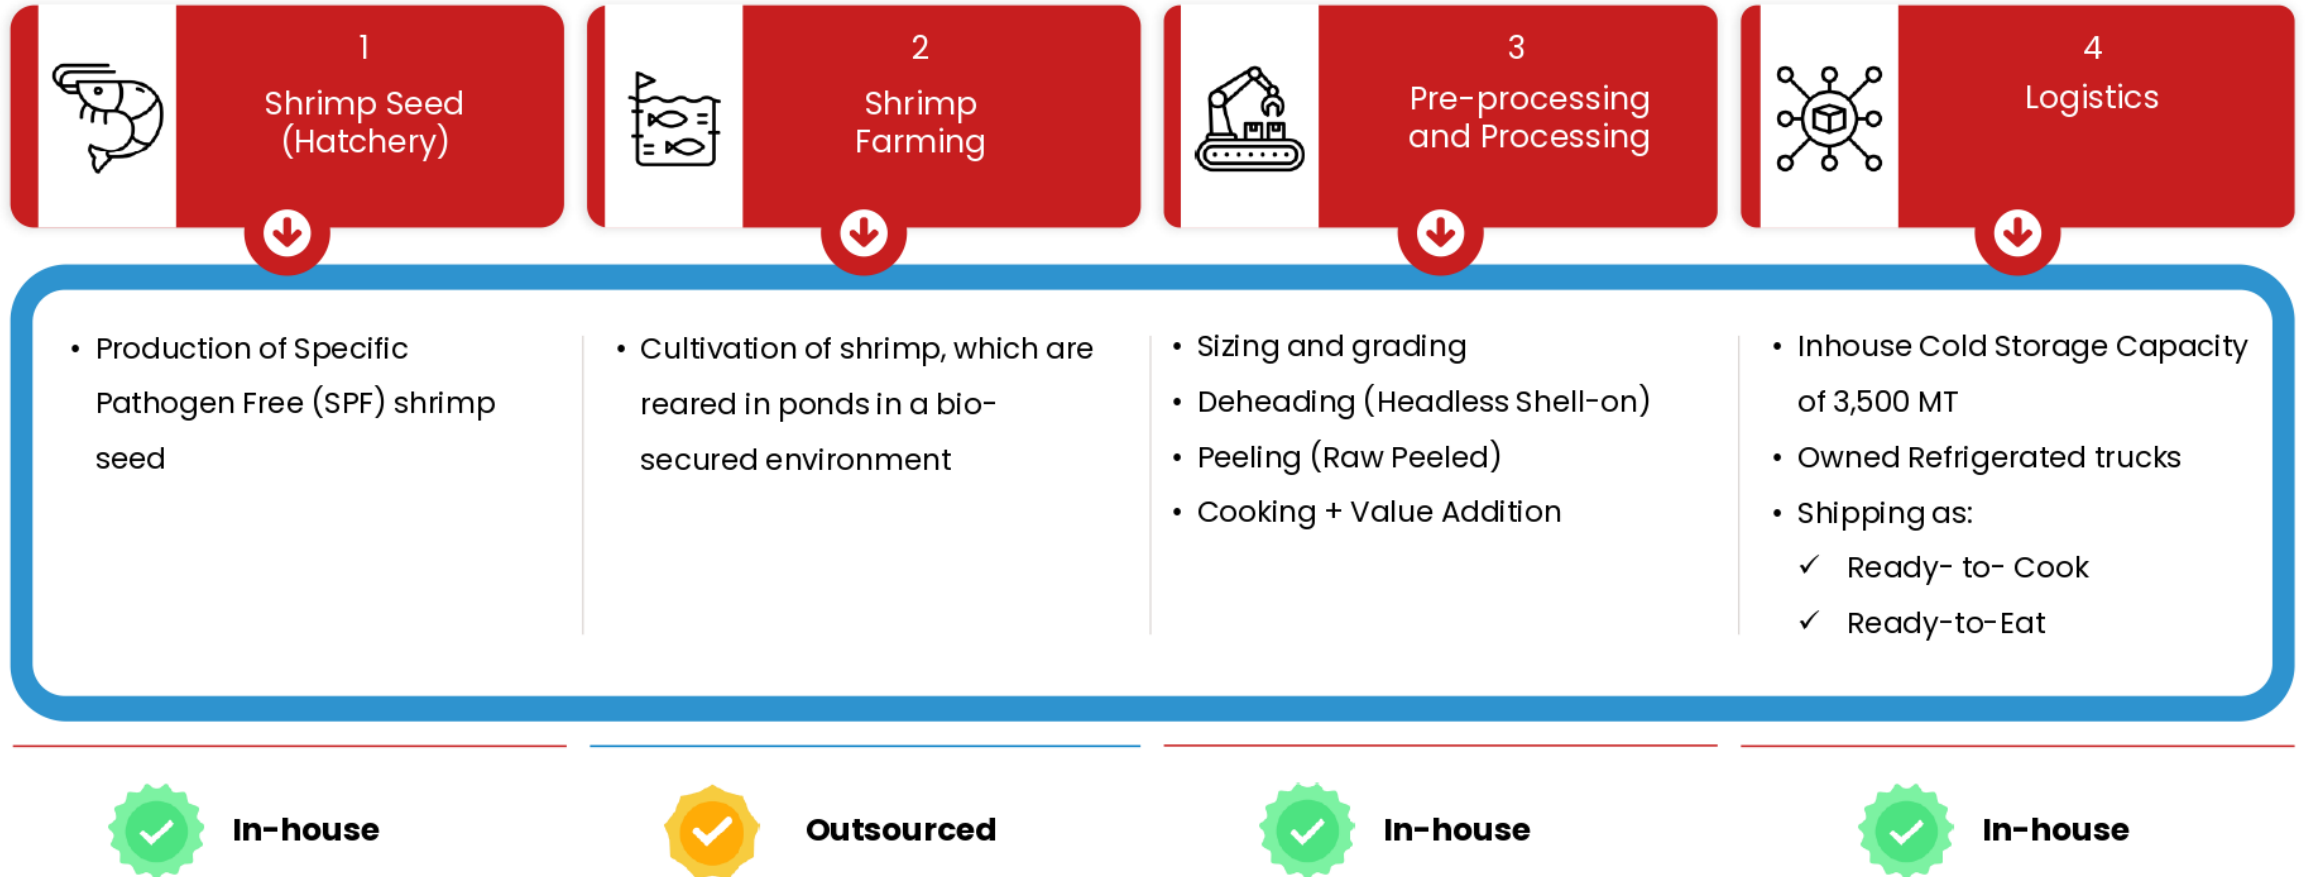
1
Shrimp Seed (Hatchery)

2
Shrimp Farming

3
Pre-processing and Processing

4
Logistics

• Production of Specific Pathogen Free (SPF) shrimp seed

• Cultivation of shrimp, which are reared in ponds in a bio-secured environment

• Sizing and grading
• Deheading (Headless Shell-on)
• Peeling (Raw Peeled)
• Cooking + Value Addition

• Inhouse Cold Storage Capacity of 3,500 MT
• Owned Refrigerated trucks
• Shipping as:
✓ Ready- to- Cook
✓ Ready-to-Eat

In-house

Outsourced

In-house

In-house